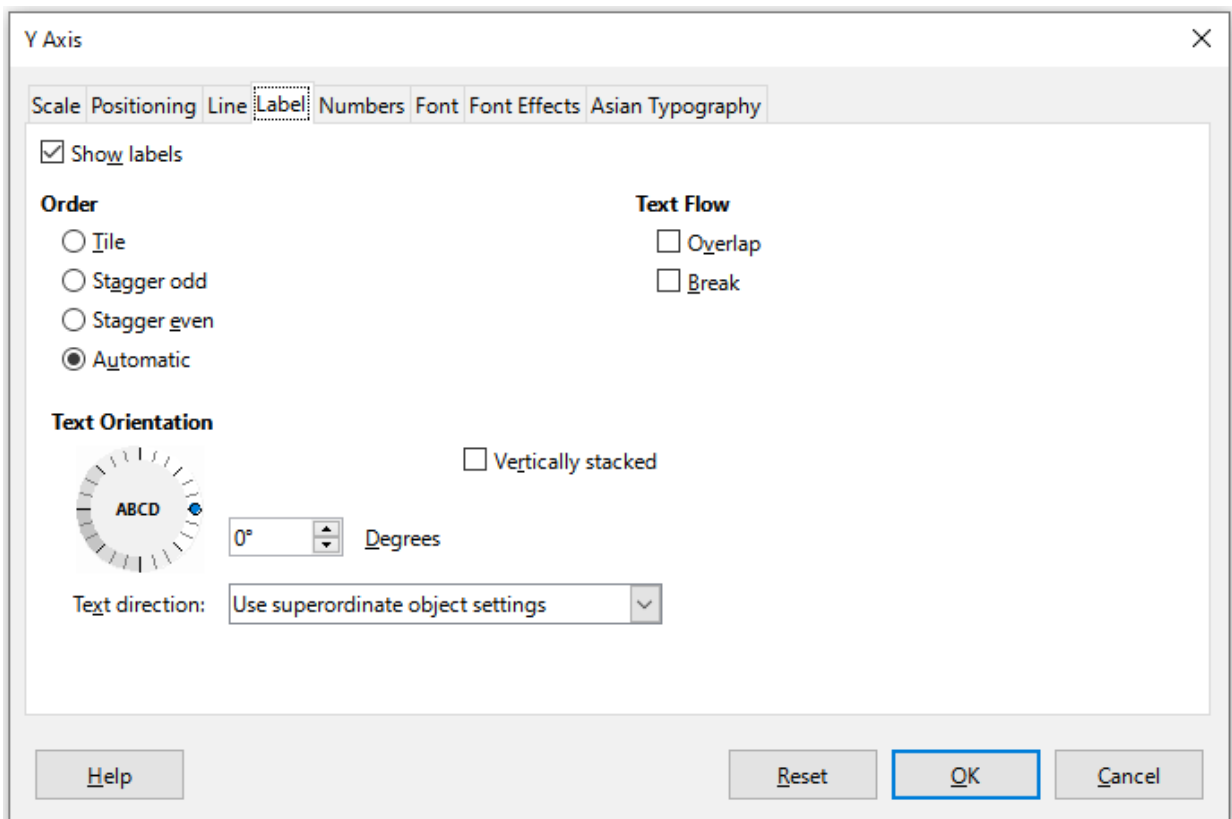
Y Axis

Scale Positioning Line Label Numbers Font Font Effects Asian Typography

Show labels

Order
Tile
Stagger odd
Stagger even
Automatic

Text Flow
Overlap
Break

Text Orientation

ABCD

Vertically stacked

0° Degrees

Text direction: Use superordinate object settings

Help Reset OK Cancel